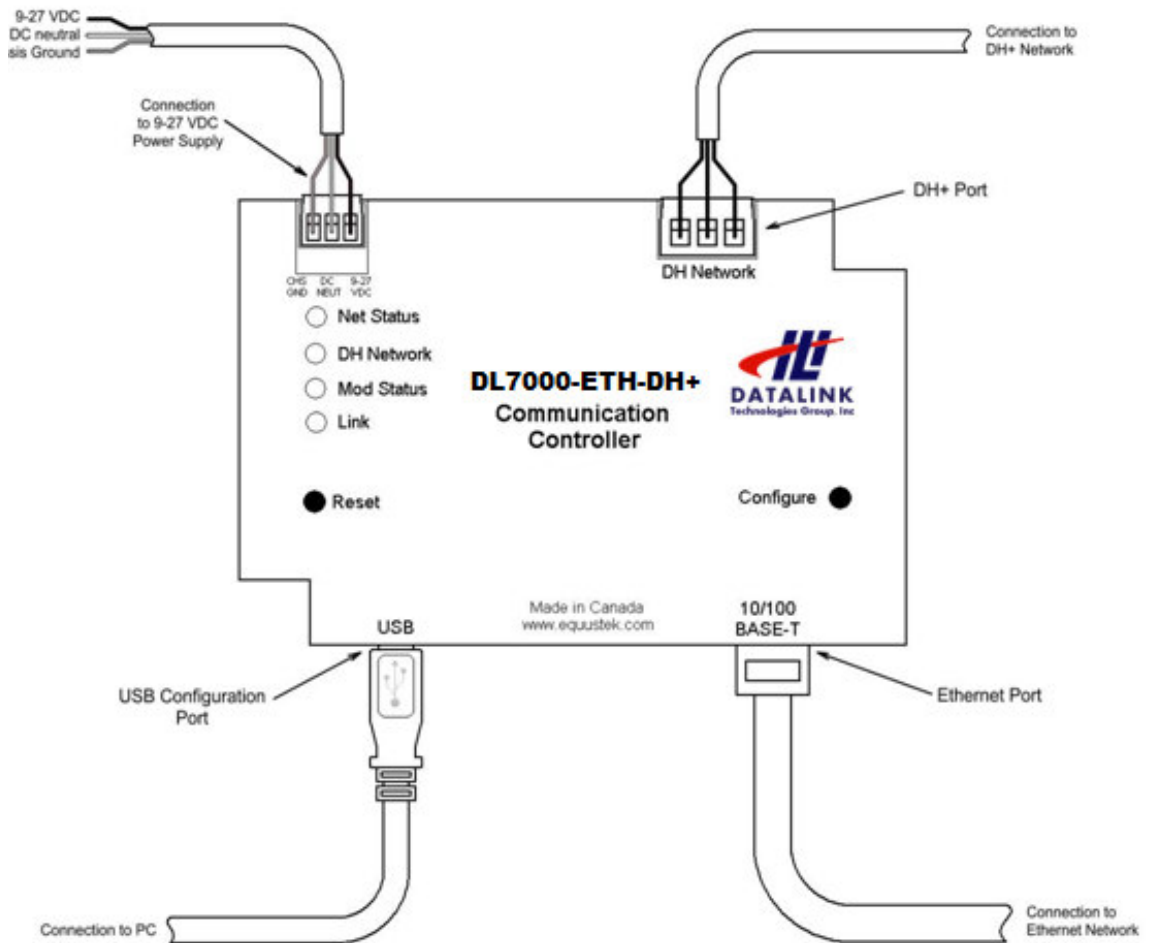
9-27 VDC
DC neutral
sis Ground

Connection to DH+ Network

Connection to 9-27 VDC Power Supply

DH+ Port

CHS GND DC NEUT 9-27 VDC

DH Network

Net Status

DH Network

Mod Status

Link

DL7000-ETH-DH+
Communication Controller

DATALINK
Technologies Group, Inc

Reset

Configure

Made in Canada
www.equustek.com

USB

10/100 BASE-T

USB Configuration Port

Ethernet Port

Connection to PC

Connection to Ethernet Network